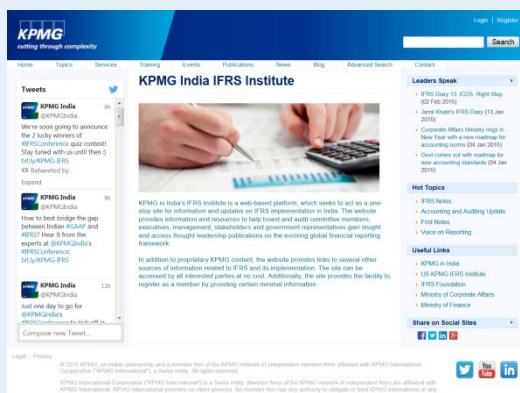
KPMG
cutting through complexity

Login | Register

Search

Home Topics Services Training Events Publications News Blog Advanced Search Contact

Tweets

KPMG India 8h
@KPMGIndia
We're soon going to announce the 2 lucky winners of #IFRSConference quiz contest! Stay tuned with us until then :) bit.ly/KPMG-IFRS
Retweeted by .
Expand

KPMG India 9h
@KPMGIndia
How to best bridge the gap between Indian #GAAP and #IFRS? Hear it from the experts at @KPMGIndia's #IFRSConference bit.ly/KPMG-IFRS

KPMG India 13h
@KPMGIndia
Just one day to go for @KPMGIndia's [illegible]

Compose new Tweet...

KPMG India IFRS Institute

KPMG in India's IFRS Institute is a web-based platform, which seeks to act as a one-stop site for information and updates on IFRS implementation in India. The website provides information and resources to help board and audit committee members, executives, management, stakeholders and government representatives gain insight and access thought leadership publications on the evolving global financial reporting framework.

In addition to proprietary KPMG content, the website provides links to several other sources of information related to IFRS and its implementation. The site can be accessed by all interested parties at no cost. Additionally, the site provides the facility to register as a member by providing certain minimal information.

Leaders Speak
IFRS Diary 13: ICDS- Right Step (02 Feb 2015)
Jamil Khatri's IFRS Diary (13 Jan 2015)
Corporate Affairs Ministry rings in New Year with a new roadmap for accounting norms (04 Jan 2015)
Govt comes out with roadmap for new accounting standards (04 Jan 2015)

Hot Topics
IFRS Notes
Accounting and Auditing Update
First Notes
Voice on Reporting

Useful Links
KPMG in India
US KPMG IFRS Institute
IFRS Foundation
Ministry of Corporate Affairs
Ministry of Finance

Share on Social Sites

Legal | Privacy

© 2015 KPMG, an Indian partnership and a member firm of the KPMG network of independent member firms affiliated with KPMG International Cooperative ("KPMG International"), a Swiss entity. All rights reserved.

KPMG International Cooperative ("KPMG International") is a Swiss entity. Member firms of the KPMG network of independent firms are affiliated with KPMG International. KPMG International provides no client services. No member firm has any authority to obligate or bind KPMG International or any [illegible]